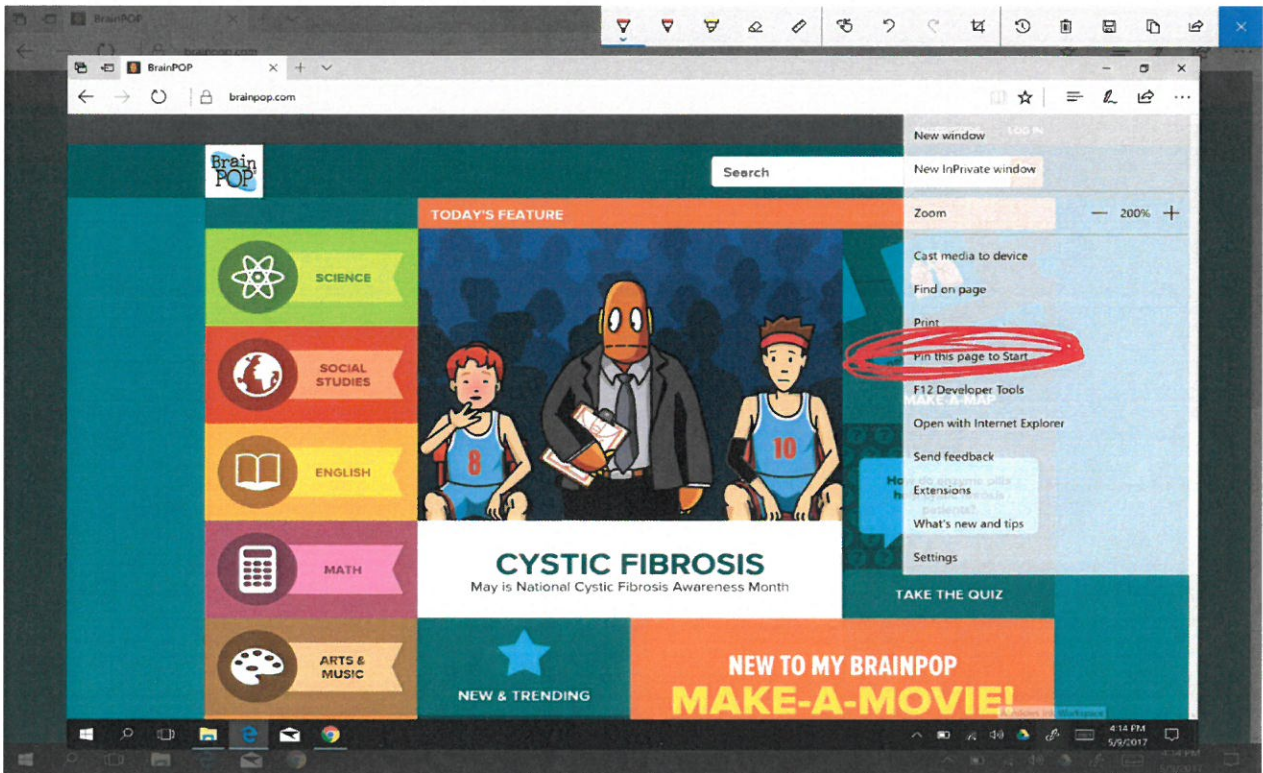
BrainPOP

brainpop.com

Brain POP

Search

LOG IN

New window

New InPrivate window

Zoom — 200% +

Cast media to device

Find on page

Print

Pin this page to Start

F12 Developer Tools

Open with Internet Explorer

Send feedback

Extensions

What's new and tips

Settings

TODAY'S FEATURE

SCIENCE

SOCIAL STUDIES

ENGLISH

MATH

ARTS & MUSIC

8

10

CYSTIC FIBROSIS

May is National Cystic Fibrosis Awareness Month

MAKE-A-MAP

TAKE THE QUIZ

NEW & TRENDING

NEW TO MY BRAINPOP

MAKE-A-MOVIE!

4:14 PM
5/9/2017